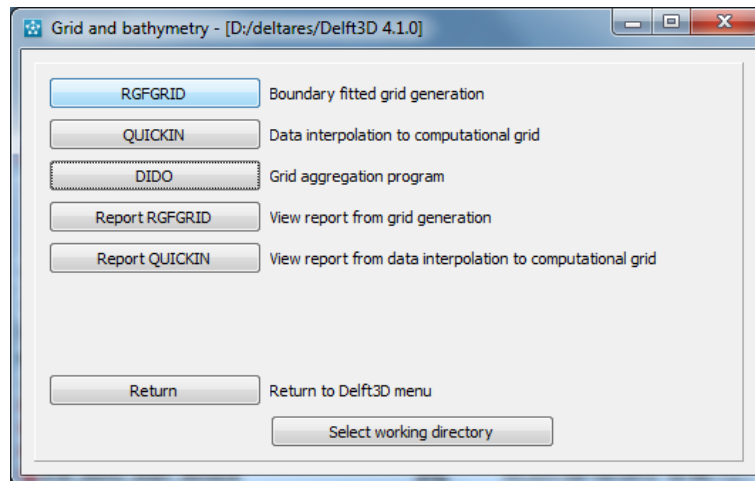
Grid and bathymetry - [D:/deltares/Delft3D 4.1.0]

RGFGRID Boundary fitted grid generation

QUICKIN Data interpolation to computational grid

DIDO Grid aggregation program

Report RGFGRID View report from grid generation

Report QUICKIN View report from data interpolation to computational grid

Return Return to Delft3D menu

Select working directory